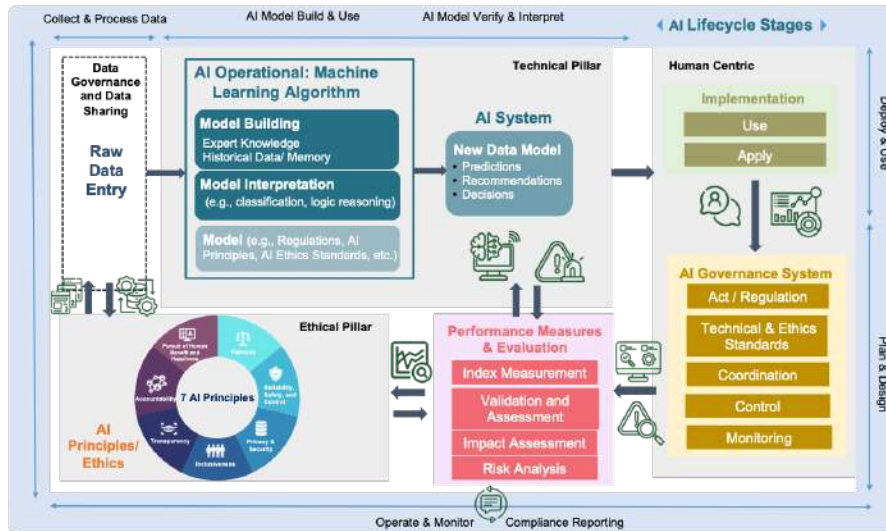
Collect & Process Data

AI Model Build & Use

AI Model Verify & Interpret

◂ AI Lifecycle Stages ▸

Data Governance and Data Sharing

Raw Data Entry

AI Operational: Machine Learning Algorithm

Model Building
Expert Knowledge
Historical Data/ Memory

Model Interpretation
(e.g., classification, logic reasoning)

Model (e.g., Regulations, AI Principles, AI Ethics Standards, etc.)

Technical Pillar

AI System

New Data Model
• Predictions
• Recommendations
• Decisions

Human Centric

Implementation

Use

Apply

Deploy & Use

AI Governance System

Act / Regulation

Technical & Ethics Standards

Coordination

Control

Monitoring

Plan & Design

Ethical Pillar

Pursuit of Human Benefit and Happiness

Fairness

Reliability, Safety, and Control

Privacy & Security

Inclusiveness

Transparency

Accountability

7 AI Principles

AI Principles/ Ethics

Performance Measures & Evaluation

Index Measurement

Validation and Assessment

Impact Assessment

Risk Analysis

Operate & Monitor

Compliance Reporting